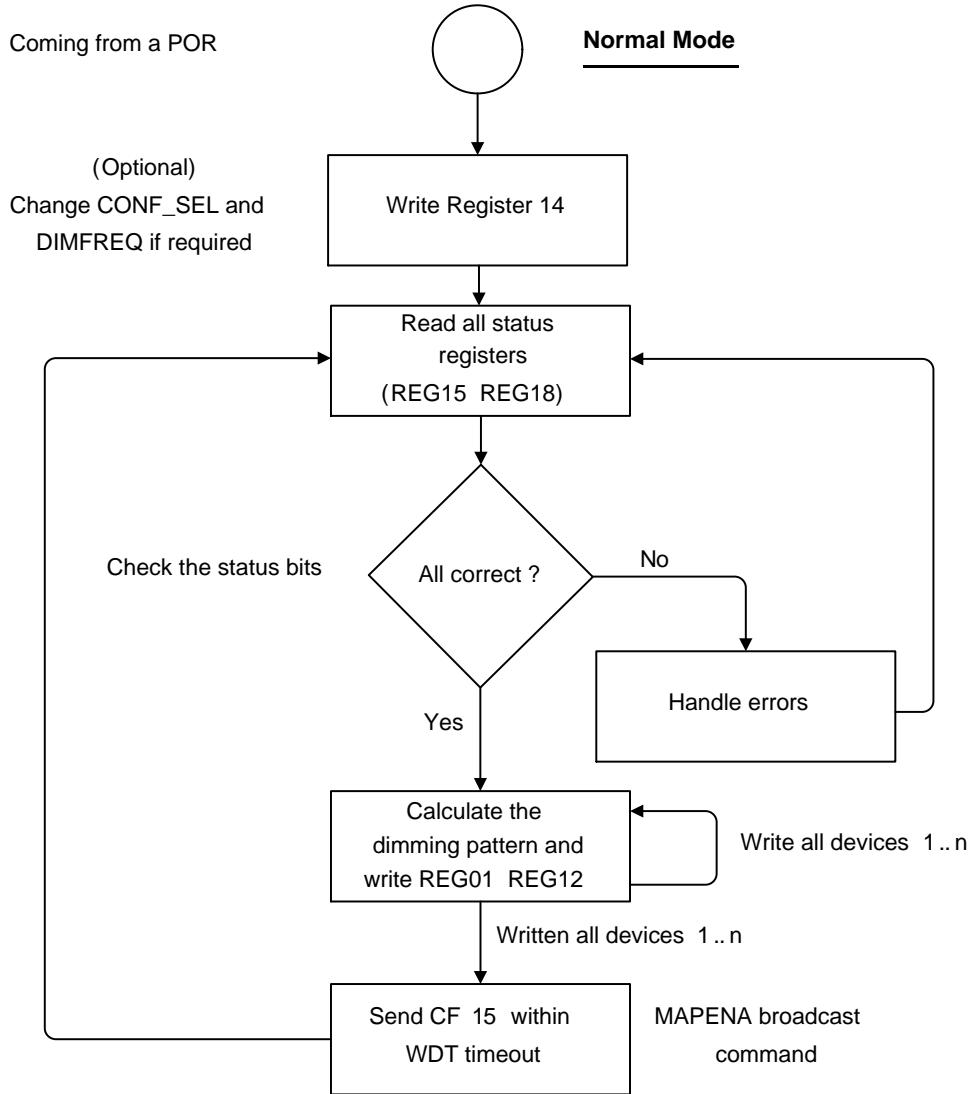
Coming from a POR

Normal Mode

(Optional)
Change CONF_SEL and DIMFREQ if required

Write Register 14

Read all status registers
(REG15 REG18)

Check the status bits

All correct ?

No

Handle errors

Yes

Calculate the dimming pattern and write REG01 REG12

Write all devices 1 .. n

Written all devices 1 .. n

Send CF 15 within WDT timeout

MAPENA broadcast command